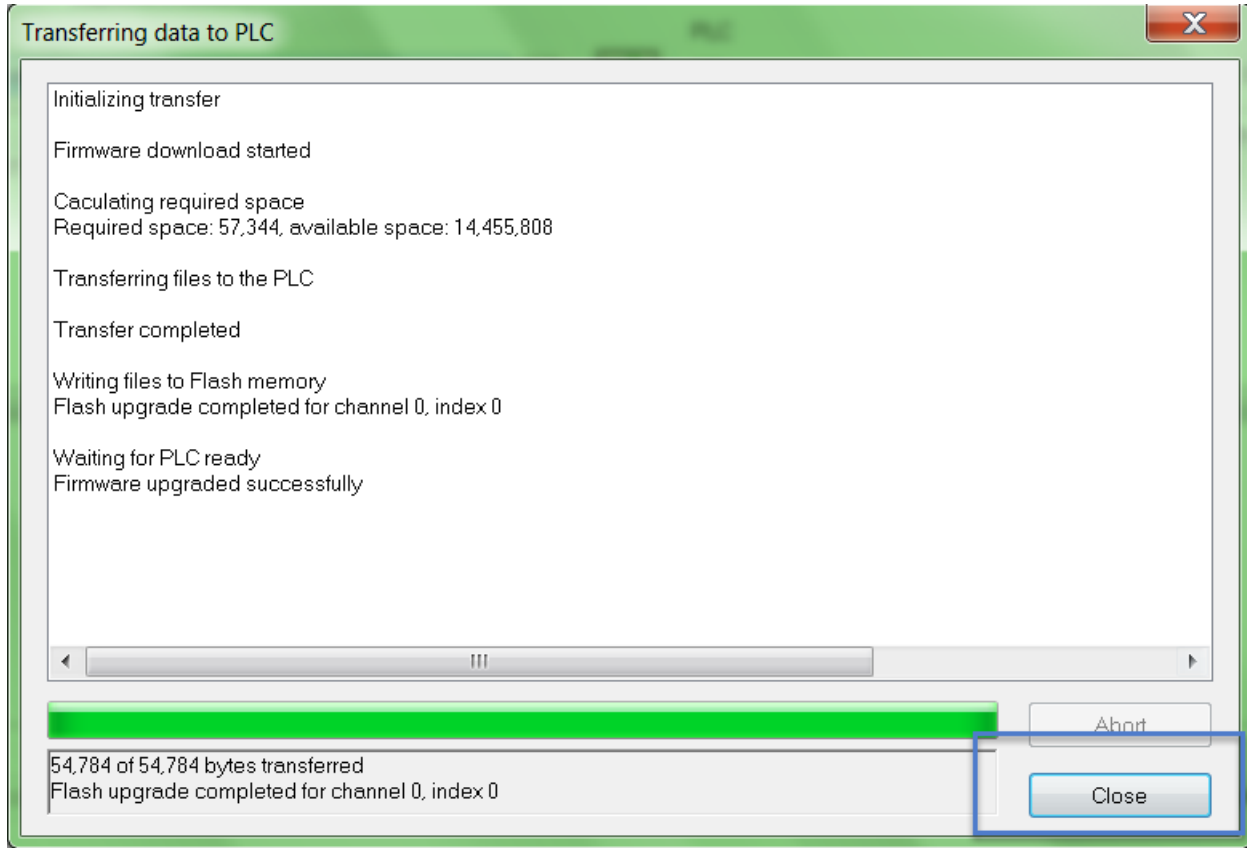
Transferring data to PLC

Initializing transfer

Firmware download started

Caculating required space
Required space: 57,344, available space: 14,455,808

Transferring files to the PLC

Transfer completed

Writing files to Flash memory
Flash upgrade completed for channel 0, index 0

Waiting for PLC ready
Firmware upgraded successfully

Abort

54,784 of 54,784 bytes transferred
Flash upgrade completed for channel 0, index 0

Close